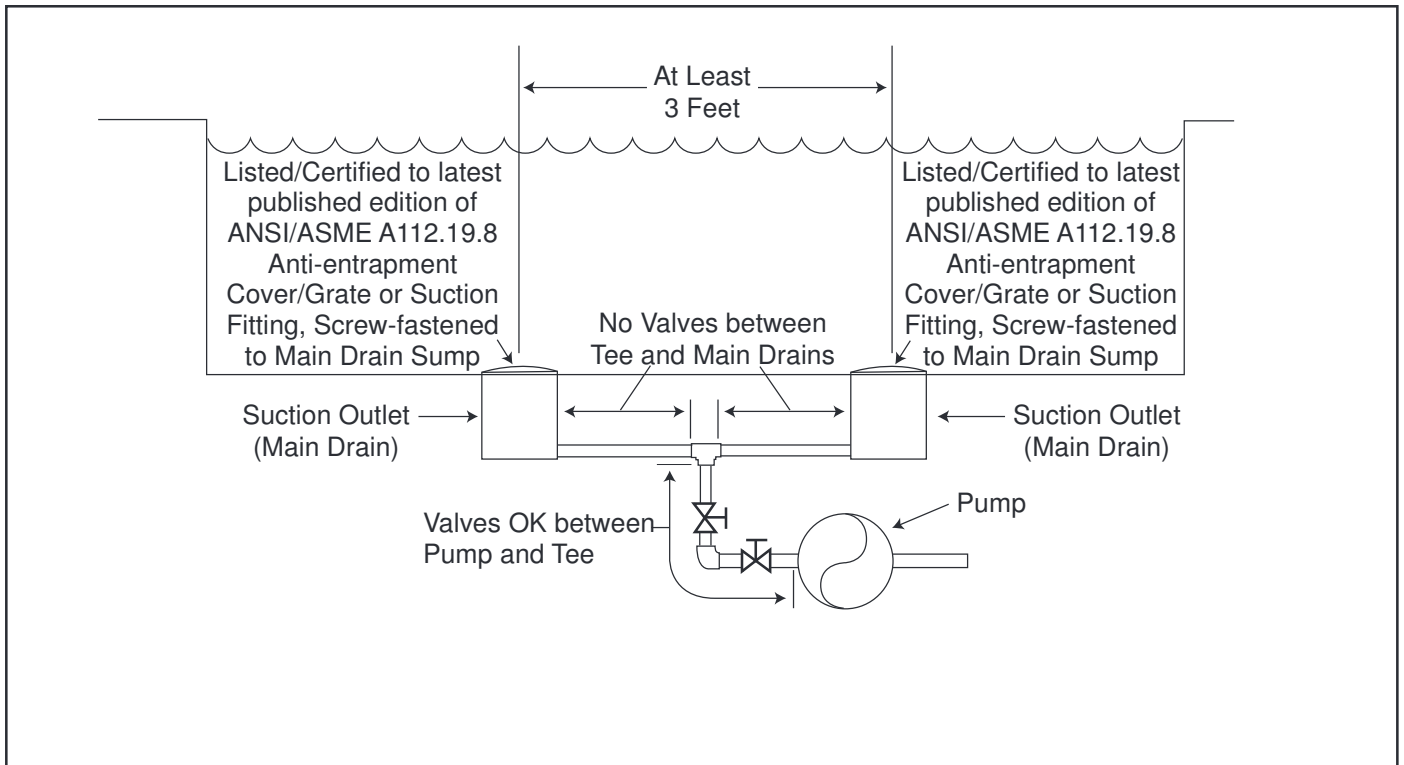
At Least
3 Feet

Listed/Certified to latest published edition of ANSI/ASME A112.19.8 Anti-entrapment Cover/Grate or Suction Fitting, Screw-fastened to Main Drain Sump

Listed/Certified to latest published edition of ANSI/ASME A112.19.8 Anti-entrapment Cover/Grate or Suction Fitting, Screw-fastened to Main Drain Sump

No Valves between Tee and Main Drains

Suction Outlet
(Main Drain)

Suction Outlet
(Main Drain)

Pump

Valves OK between Pump and Tee